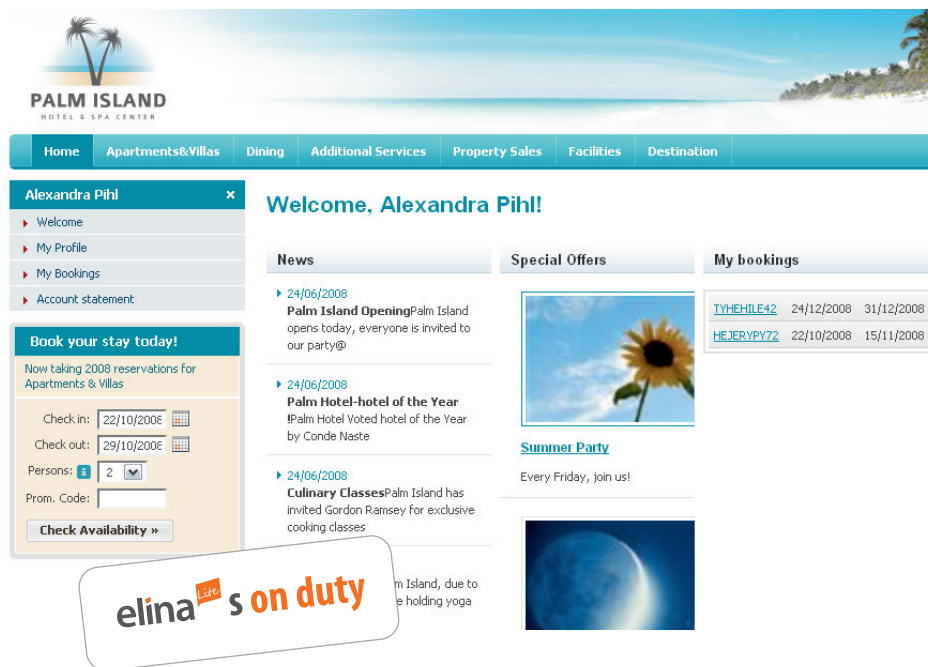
PALM ISLAND
HOTEL & SPA CENTER

Home | Apartments&Villas | Dining | Additional Services | Property Sales | Facilities | Destination

Alexandra Pihl ×
Welcome
My Profile
My Bookings
Account statement

Book your stay today!
Now taking 2008 reservations for Apartments & Villas
Check in: 22/10/2008
Check out: 29/10/2008
Persons: 2
Prom. Code:
Check Availability »

Welcome, Alexandra Pihl!

News

24/06/2008
Palm Island OpeningPalm Island opens today, everyone is invited to our party@

24/06/2008
Palm Hotel-hotel of the Year !Palm Hotel Voted hotel of the Year by Conde Naste

24/06/2008
Culinary ClassesPalm Island has invited Gordon Ramsey for exclusive cooking classes

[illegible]m Island, due to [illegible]e holding yoga

Special Offers

Summer Party
Every Friday, join us!

My bookings

| TYHEHILE42 | 24/12/2008 | 31/12/2008 |
|---|---|---|
| HEJERYPY72 | 22/10/2008 | 15/11/2008 |

elina Lite s on duty